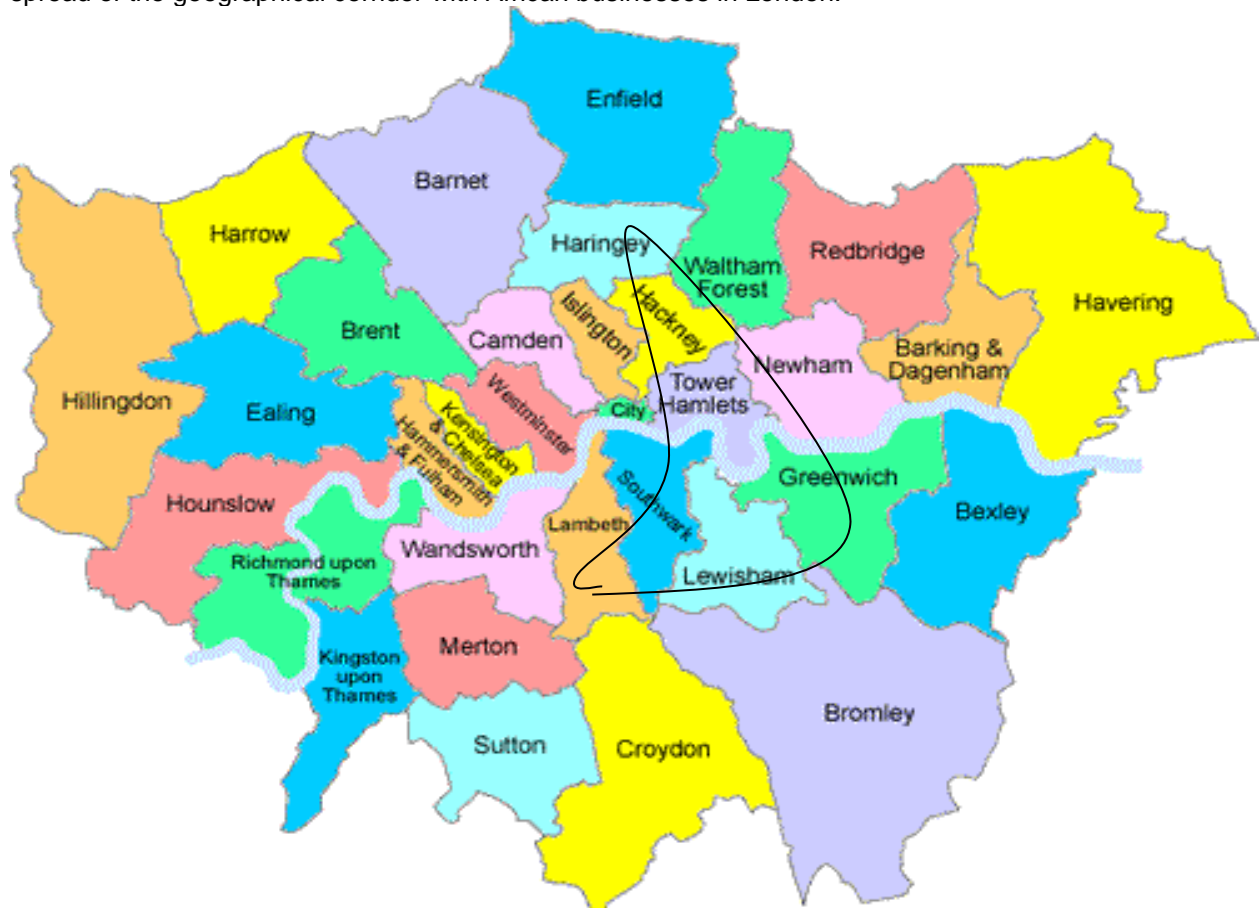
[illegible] of the geographical corridor with African businesses in London.

Enfield
Barnet
Harrow
Haringey
Waltham Forest
Redbridge
Havering
Hillingdon
Brent
Camden
Islington
Hackney
Newham
Barking & Dagenham
Ealing
Kensington & Chelsea
Westminster
City
Tower Hamlets
Hammersmith & Fulham
Hounslow
Southwark
Greenwich
Bexley
Lambeth
Wandsworth
Richmond upon Thames
Lewisham
Merton
Kingston upon Thames
Sutton
Croydon
Bromley